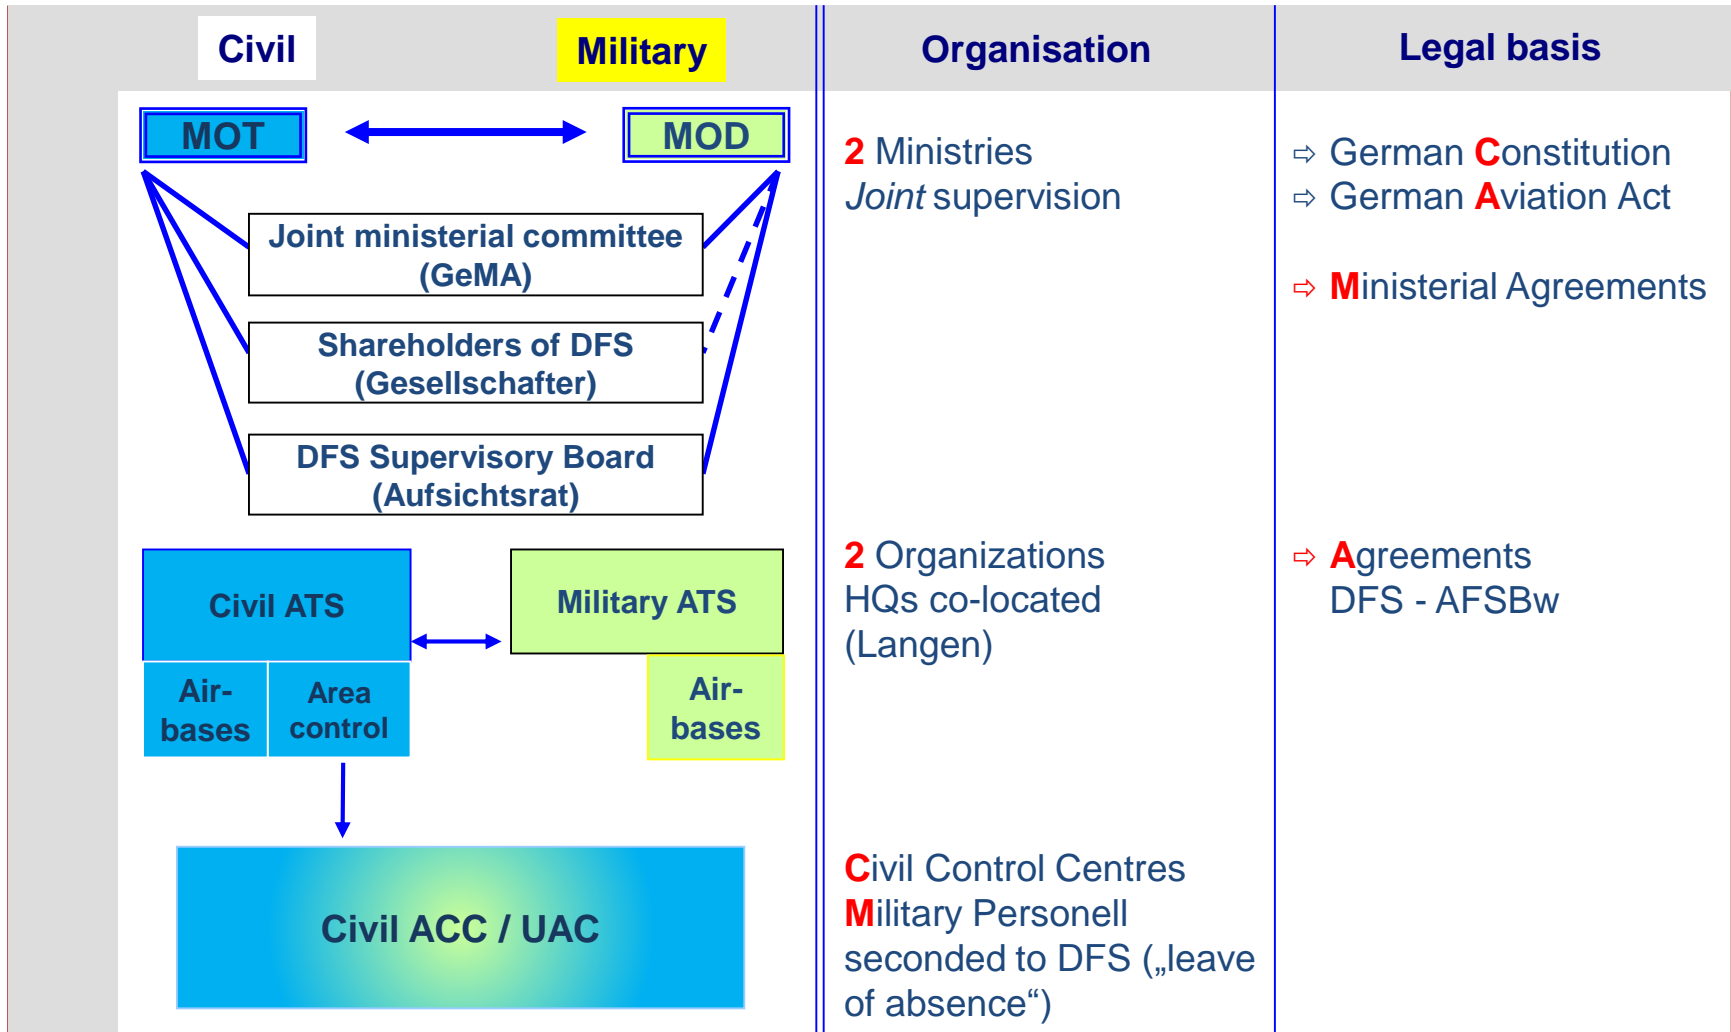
Civil

Military

Organisation

Legal basis

MOT

MOD

Joint ministerial committee (GeMA)

Shareholders of DFS (Gesellschafter)

DFS Supervisory Board (Aufsichtsrat)

Civil ATS

Military ATS

Air-bases

Area control

Air-bases

Civil ACC / UAC

2 Ministries
Joint supervision

2 Organizations
HQs co-located
(Langen)

Civil Control Centres
Military Personell seconded to DFS („leave of absence“)

⇨ German Constitution
⇨ German Aviation Act

⇨ Ministerial Agreements

⇨ Agreements
DFS - AFSBw